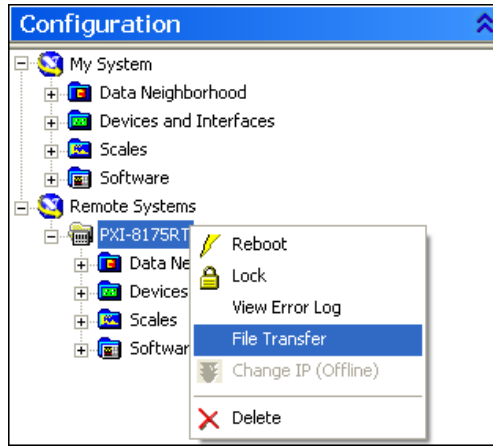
Configuration

My System
Data Neighborhood
Devices and Interfaces
Scales
Software
Remote Systems
PXI-8175RT
Data Ne
Devices
Scales
Softwar

Reboot
Lock
View Error Log
File Transfer
Change IP (Offline)
Delete